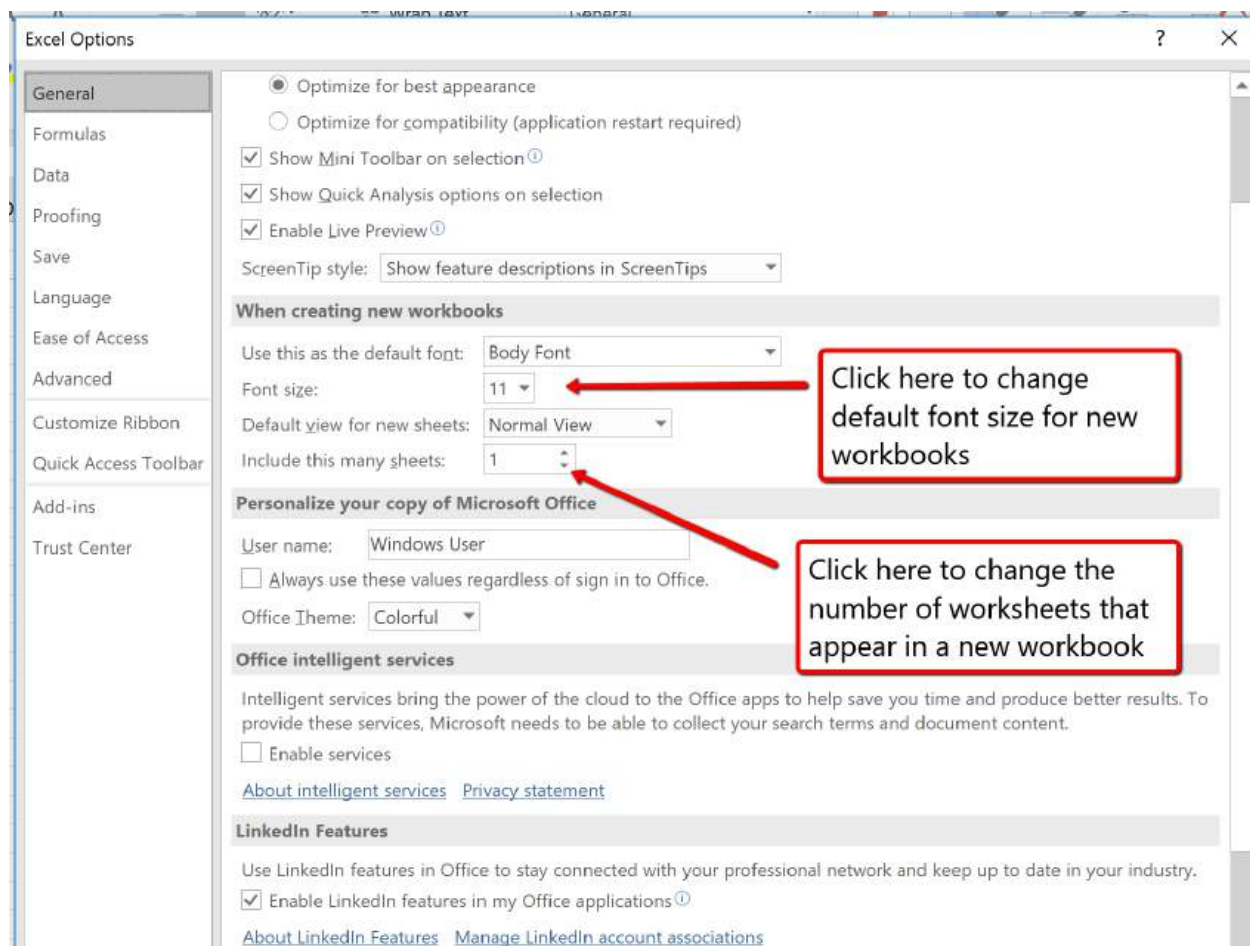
Excel Options

?

×

General
Formulas
Data
Proofing
Save
Language
Ease of Access
Advanced
Customize Ribbon
Quick Access Toolbar
Add-ins
Trust Center

Optimize for best appearance

Optimize for compatibility (application restart required)

Show Mini Toolbar on selection

Show Quick Analysis options on selection

Enable Live Preview

ScreenTip style: Show feature descriptions in ScreenTips

When creating new workbooks

Use this as the default font: Body Font

Font size: 11

Default view for new sheets: Normal View

Include this many sheets: 1

Click here to change default font size for new workbooks

Personalize your copy of Microsoft Office

User name: Windows User

Always use these values regardless of sign in to Office.

Office Theme: Colorful

Click here to change the number of worksheets that appear in a new workbook

Office intelligent services

Intelligent services bring the power of the cloud to the Office apps to help save you time and produce better results. To provide these services, Microsoft needs to be able to collect your search terms and document content.

Enable services

About intelligent services Privacy statement

LinkedIn Features

Use LinkedIn features in Office to stay connected with your professional network and keep up to date in your industry.

Enable LinkedIn features in my Office applications

About LinkedIn Features Manage LinkedIn account associations